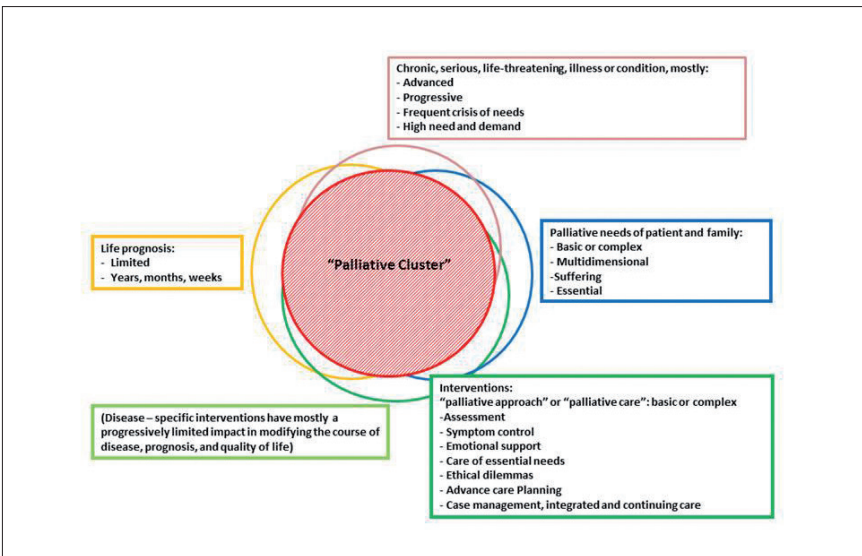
Chronic, serious, life-threatening, illness or condition, mostly:
- Advanced
- Progressive
- Frequent crisis of needs
- High need and demand

Life prognosis:
- Limited
- Years, months, weeks

"Palliative Cluster"

Palliative needs of patient and family:
- Basic or complex
- Multidimensional
-Suffering
- Essential

(Disease – specific interventions have mostly a progressively limited impact in modifying the course of disease, prognosis, and quality of life)

Interventions:
"palliative approach" or "palliative care": basic or complex
-Assessment
- Symptom control
- Emotional support
- Care of essential needs
- Ethical dilemmas
- Advance care Planning
- Case management, integrated and continuing care